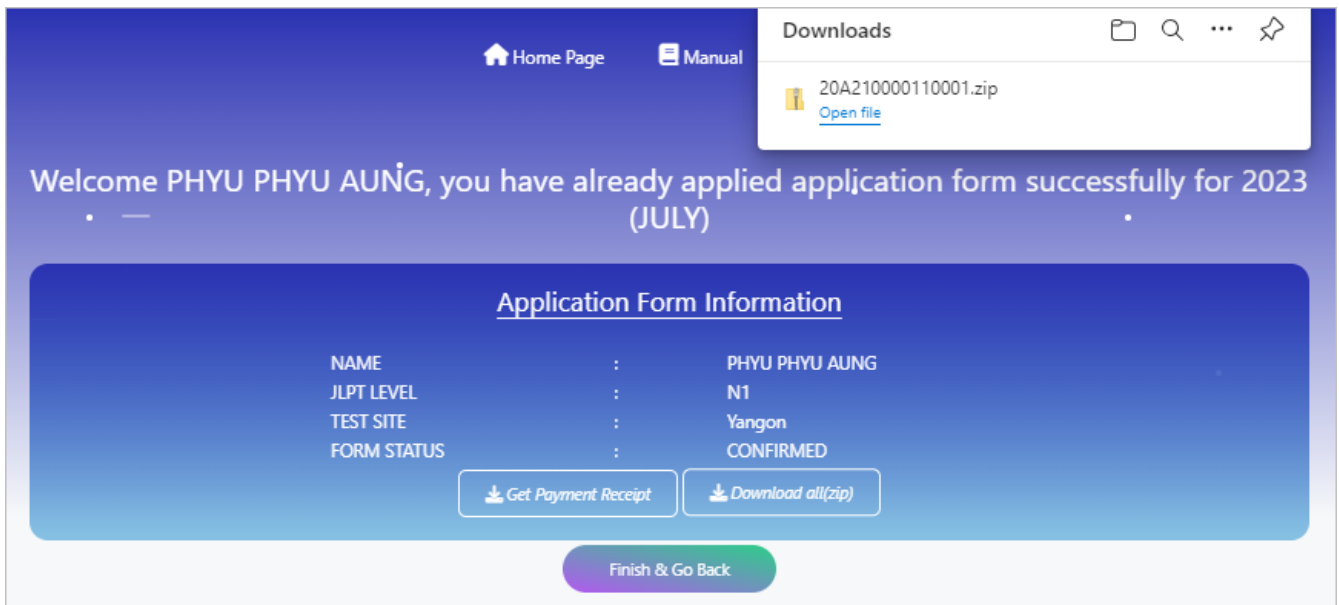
Home Page
Manual

Downloads

20A210000110001.zip
Open file

Welcome PHYU PHYU AUNG, you have already applied application form successfully for 2023 (JULY)

Application Form Information

| NAME | : | PHYU PHYU AUNG |
|---|---|---|
| JLPT LEVEL | : | N1 |
| TEST SITE | : | Yangon |
| FORM STATUS | : | CONFIRMED |

Get Payment Receipt
Download all(zip)

Finish & Go Back